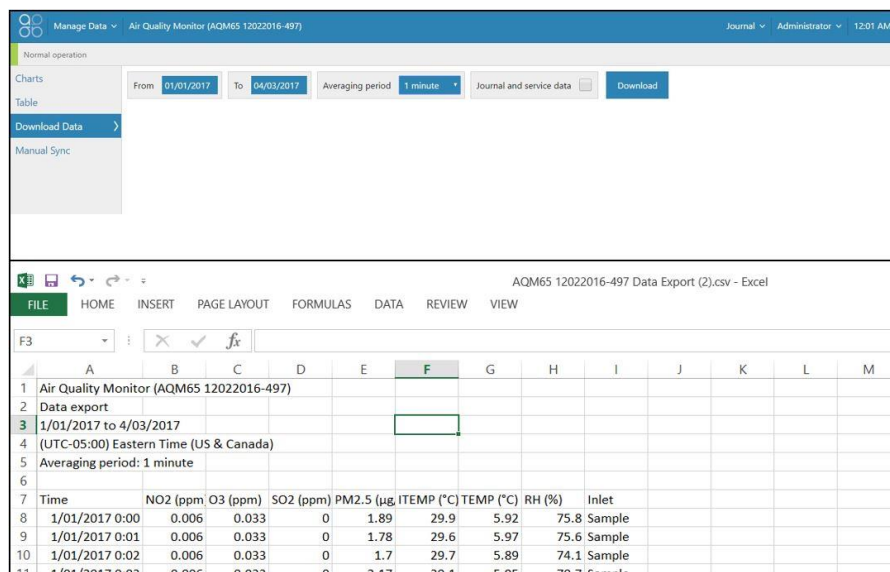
Manage Data ⌄ Air Quality Monitor (AQM65 12022016-497) Journal ⌄ Administrator ⌄ 12:01 AM

Normal operation

Charts
Table
Download Data
Manual Sync

From 01/01/2017 To 04/03/2017 Averaging period 1 minute Journal and service data Download

AQM65 12022016-497 Data Export (2).csv - Excel

FILE HOME INSERT PAGE LAYOUT FORMULAS DATA REVIEW VIEW

F3 $f_x$

| | A | B | C | D | E | F | G | H | I | J | K | L | M |
|---|---|---|---|---|---|---|---|---|---|---|---|---|---|
| 1 | Air Quality Monitor (AQM65 12022016-497) | | | | | | | | | | | | |
| 2 | Data export | | | | | | | | | | | | |
| 3 | 1/01/2017 to 4/03/2017 | | | | | | | | | | | | |
| 4 | (UTC-05:00) Eastern Time (US & Canada) | | | | | | | | | | | | |
| 5 | Averaging period: 1 minute | | | | | | | | | | | | |
| 6 | | | | | | | | | | | | | |
| 7 | Time | NO2 (ppm | O3 (ppm) | SO2 (ppm) | PM2.5 (µg | ITEMP (°C) | TEMP (°C) | RH (%) | Inlet | | | | |
| 8 | 1/01/2017 0:00 | 0.006 | 0.033 | 0 | 1.89 | 29.9 | 5.92 | 75.8 | Sample | | | | |
| 9 | 1/01/2017 0:01 | 0.006 | 0.033 | 0 | 1.78 | 29.6 | 5.97 | 75.6 | Sample | | | | |
| 10 | 1/01/2017 0:02 | 0.006 | 0.033 | 0 | 1.7 | 29.7 | 5.89 | 74.1 | Sample | | | | |
| 11 | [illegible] | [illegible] | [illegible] | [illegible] | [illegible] | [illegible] | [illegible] | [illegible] | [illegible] | | | | |